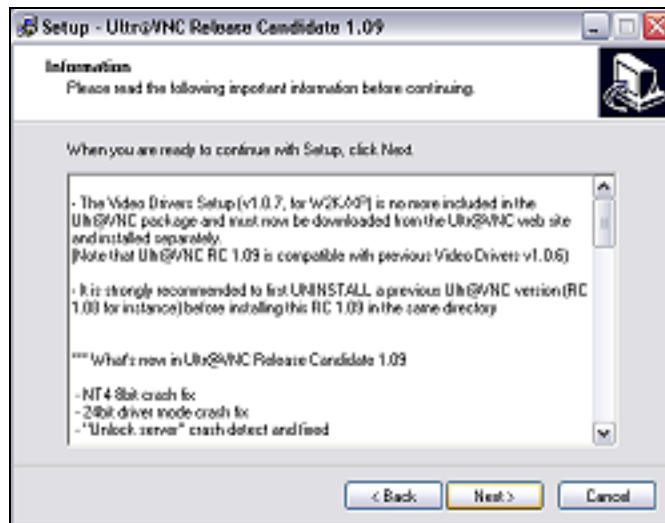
Setup - Ultr@VNC Release Candidate 1.09

Information
Please read the following important information before continuing.

When you are ready to continue with Setup, click Next.

- The Video Drivers Setup (v1.0.7, for W2K-XP) is no more included in the Ultr@VNC package and must now be downloaded from the Ultr@VNC web site and installed separately.
(Note that Ultr@VNC RC 1.09 is compatible with previous Video Drivers v1.0.6)

- It is strongly recommended to first UNINSTALL a previous Ultr@VNC version (RC 1.08 for instance) before installing this RC 1.09 in the same directory

*** What's new in Ultr@VNC Release Candidate 1.09

- NT4 8bit crash fix
- 24bit driver mode crash fix
- "Unlock server" crash detect and fixed

< Back
Next >
Cancel